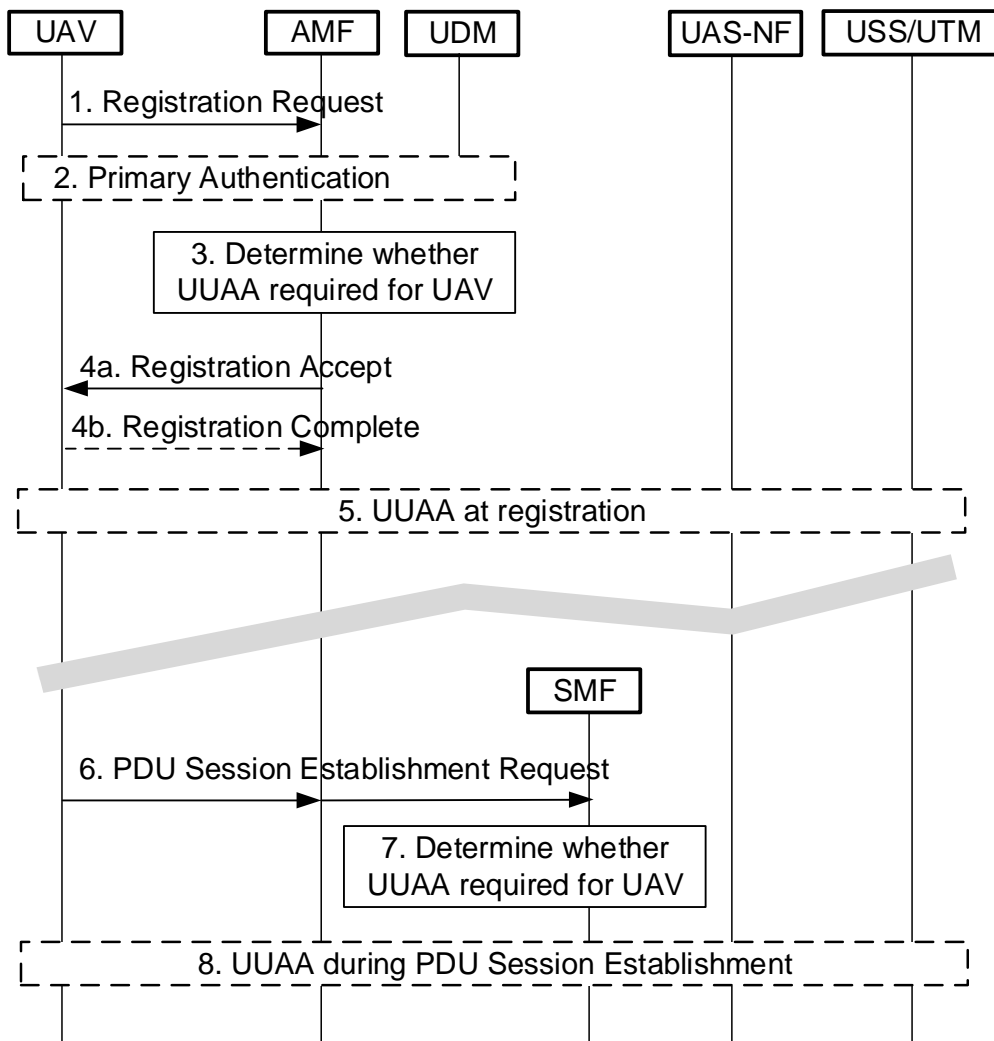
UAV
AMF
UDM
UAS-NF
USS/UTM

1. Registration Request

2. Primary Authentication

3. Determine whether UUAA required for UAV

4a. Registration Accept

4b. Registration Complete

5. UUAA at registration

SMF

6. PDU Session Establishment Request

7. Determine whether UUAA required for UAV

8. UUAA during PDU Session Establishment